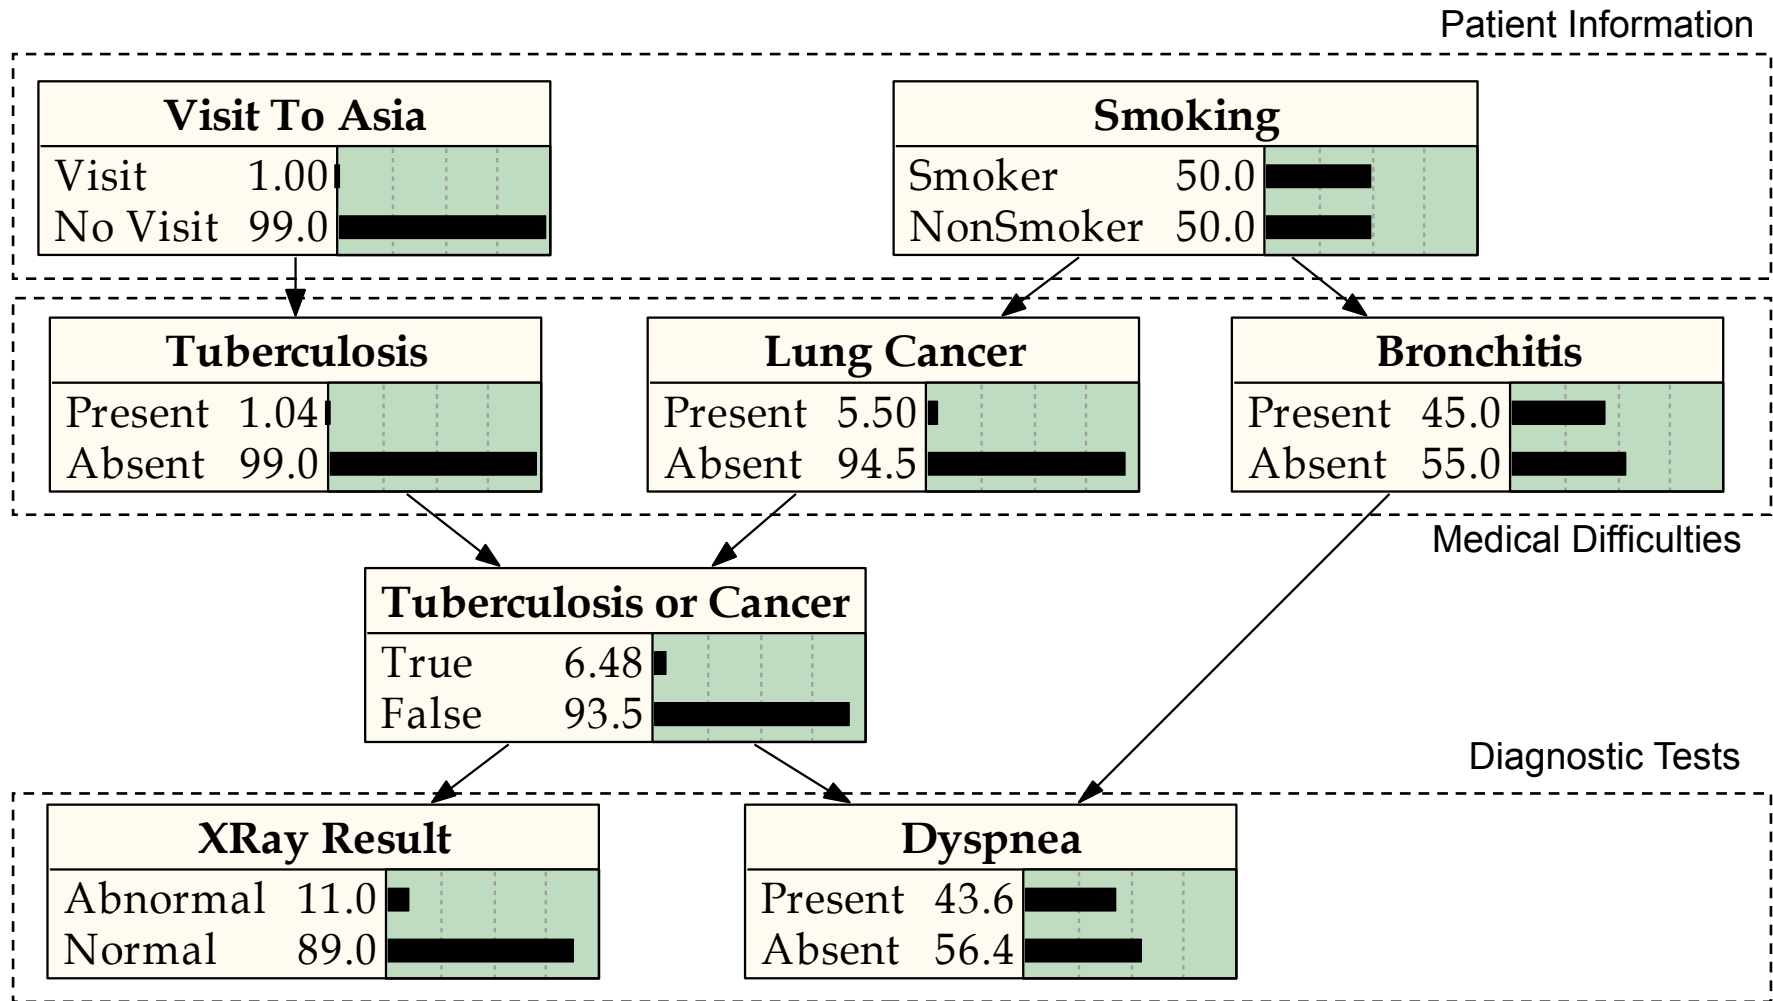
Patient Information

Visit To Asia
Visit 1.00
No Visit 99.0

Smoking
Smoker 50.0
NonSmoker 50.0

Tuberculosis
Present 1.04
Absent 99.0

Lung Cancer
Present 5.50
Absent 94.5

Bronchitis
Present 45.0
Absent 55.0

Medical Difficulties

Tuberculosis or Cancer
True 6.48
False 93.5

Diagnostic Tests

XRay Result
Abnormal 11.0
Normal 89.0

Dyspnea
Present 43.6
Absent 56.4